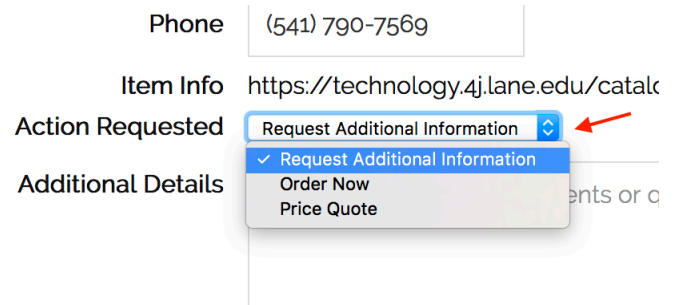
Phone (541) 790-7569

Item Info https://technology.4j.lane.edu/catalc

Action Requested Request Additional Information

✓ Request Additional Information
Order Now
Price Quote

Additional Details

ents or q